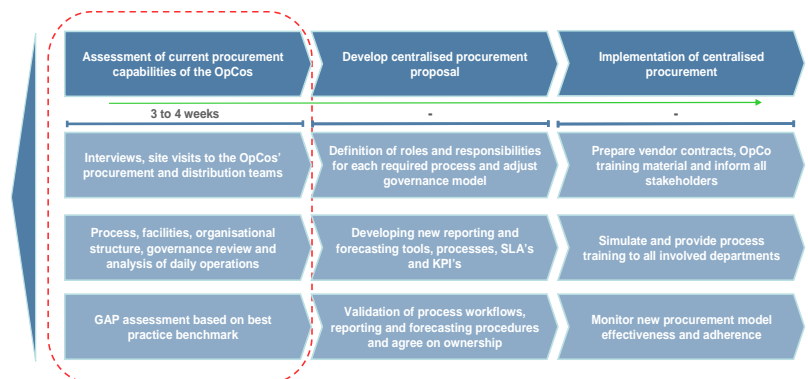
Assessment of current procurement capabilities of the OpCos

Develop centralised procurement proposal

Implementation of centralised procurement

3 to 4 weeks

-

-

Interviews, site visits to the OpCos' procurement and distribution teams

Definition of roles and responsibilities for each required process and adjust governance model

Prepare vendor contracts, OpCo training material and inform all stakeholders

Process, facilities, organisational structure, governance review and analysis of daily operations

Developing new reporting and forecasting tools, processes, SLA's and KPI's

Simulate and provide process training to all involved departments

GAP assessment based on best practice benchmark

Validation of process workflows, reporting and forecasting procedures and agree on ownership

Monitor new procurement model effectiveness and adherence